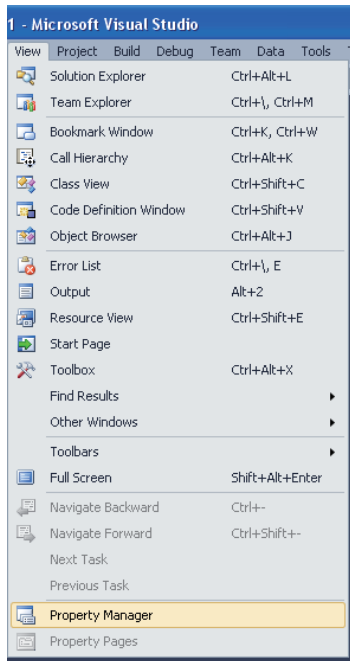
1 - Microsoft Visual Studio

View Project Build Debug Team Data Tools

Solution Explorer Ctrl+Alt+L
Team Explorer Ctrl+\, Ctrl+M
Bookmark Window Ctrl+K, Ctrl+W
Call Hierarchy Ctrl+Alt+K
Class View Ctrl+Shift+C
Code Definition Window Ctrl+Shift+V
Object Browser Ctrl+Alt+J
Error List Ctrl+\, E
Output Alt+2
Resource View Ctrl+Shift+E
Start Page
Toolbox Ctrl+Alt+X
Find Results
Other Windows
Toolbars
Full Screen Shift+Alt+Enter
Navigate Backward Ctrl+-
Navigate Forward Ctrl+Shift+-
Next Task
Previous Task
Property Manager
Property Pages